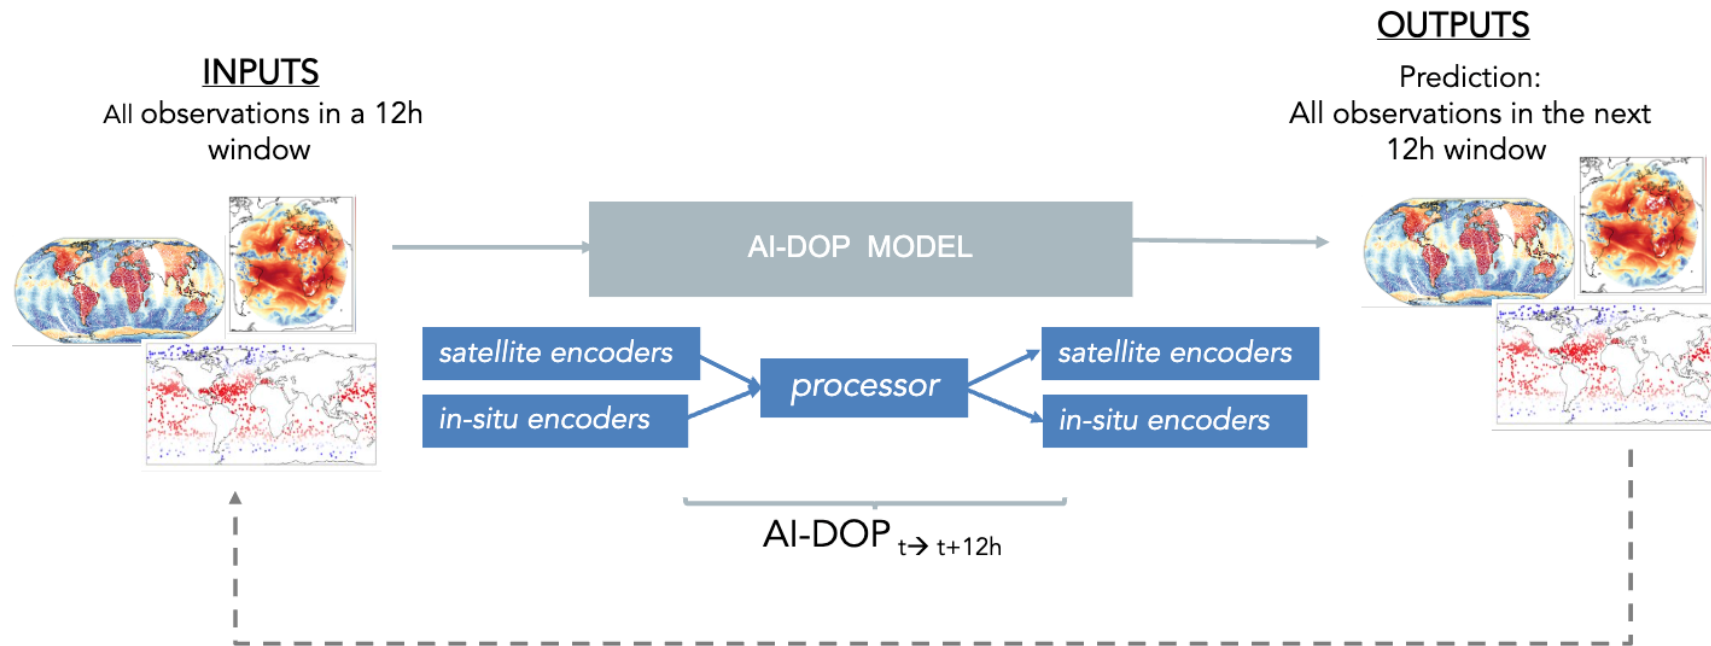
INPUTS
All observations in a 12h window

OUTPUTS
Prediction:
All observations in the next 12h window

AI-DOP MODEL

satellite encoders

in-situ encoders

processor

satellite encoders

in-situ encoders

AI-DOP $_{t \rightarrow t+12h}$